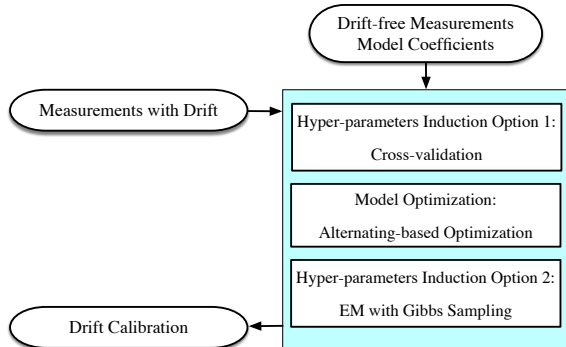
Drift-free Measurements
Model Coefficients

Measurements with Drift

Hyper-parameters Induction Option 1:
Cross-validation

Model Optimization:
Alternating-based Optimization

Hyper-parameters Induction Option 2:
EM with Gibbs Sampling

Drift Calibration